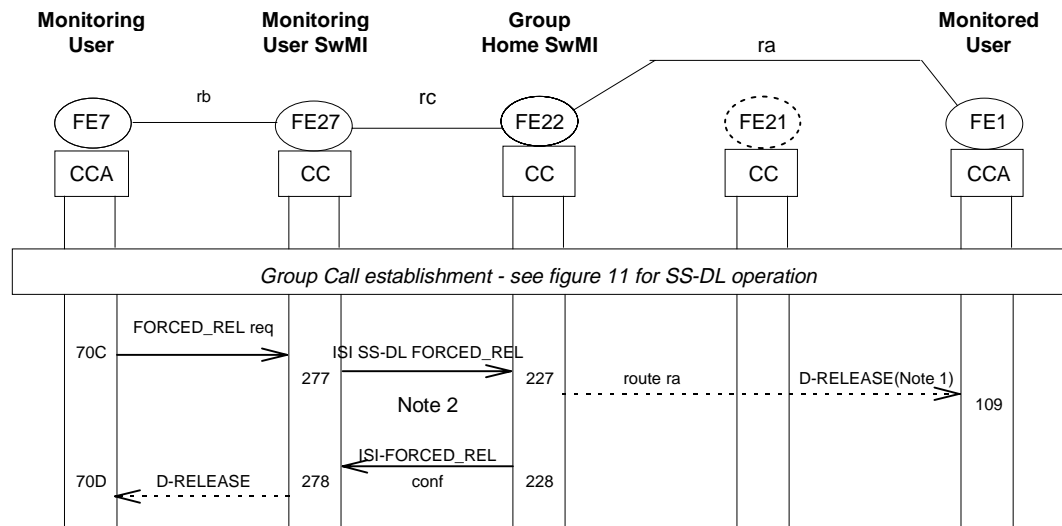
Monitoring User

Monitoring User SwMI

Group Home SwMI

Monitored User

ra

rb

rc

FE7

FE27

FE22

FE21

FE1

CCA

CC

CC

CC

CCA

Group Call establishment - see figure 11 for SS-DL operation

FORCED_REL req

70C

ISI SS-DL FORCED_REL

277

227

route ra

D-RELEASE(Note 1)

109

Note 2

ISI-FORCED_REL

conf

70D

D-RELEASE

278

228